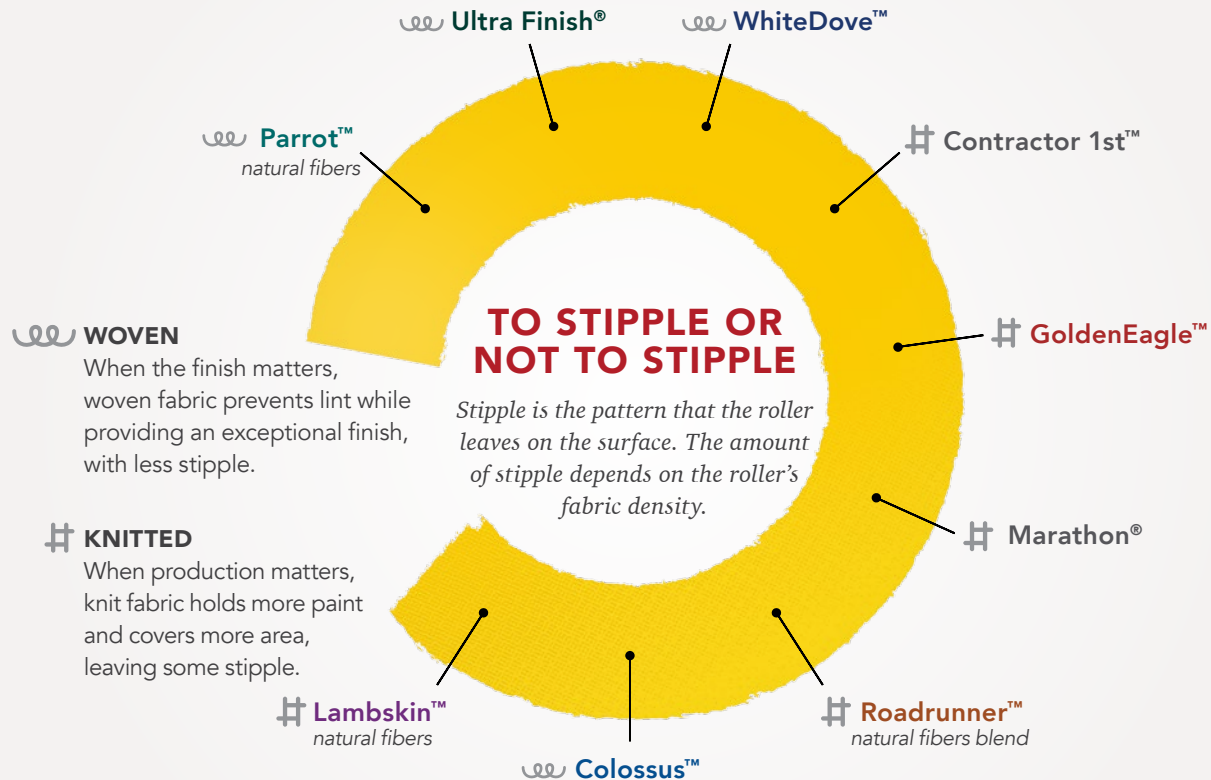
Ultra Finish®

WhiteDove™

Parrot™
natural fibers

Contractor 1st™

WOVEN
When the finish matters, woven fabric prevents lint while providing an exceptional finish, with less stipple.

TO STIPPLE OR NOT TO STIPPLE

Stipple is the pattern that the roller leaves on the surface. The amount of stipple depends on the roller's fabric density.

GoldenEagle™

KNITTED
When production matters, knit fabric holds more paint and covers more area, leaving some stipple.

Marathon®

Lambskin™
natural fibers

Roadrunner™
natural fibers blend

Colossus™